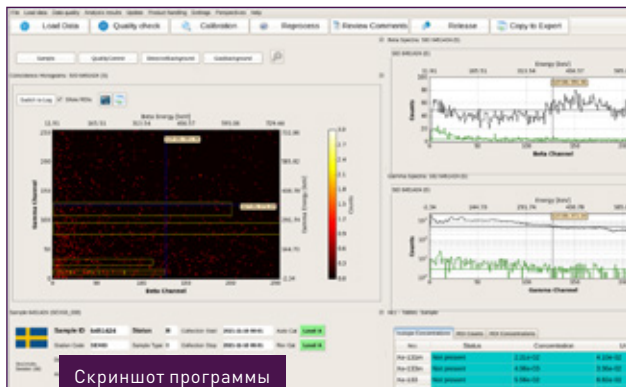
Load Data
Quality check
Calibration
Reprocess
Review Comments
Release
Copy to Expert

Sample
QualityControl
DetectorBackground
GasBackground

Coincidence Histogram

Switch to Log
Show ROIs

Beta Energy [keV]
Gamma Channel
Gamma Energy [keV]
Beta Channel
Counts

Beta Spectra
Energy [keV]
Counts
Beta Channel

Gamma Spectra
Energy [keV]
Counts
Gamma Channel

Sample ID
Status
Collection Start
Collection Stop
Station Code
Sample Type
Level A

Isotope Concentrations
Nuc.
Status
Concentration
Xe-131m
Xe-133m
Xe-133
Not present
Not present
Not present

Скриншот программы